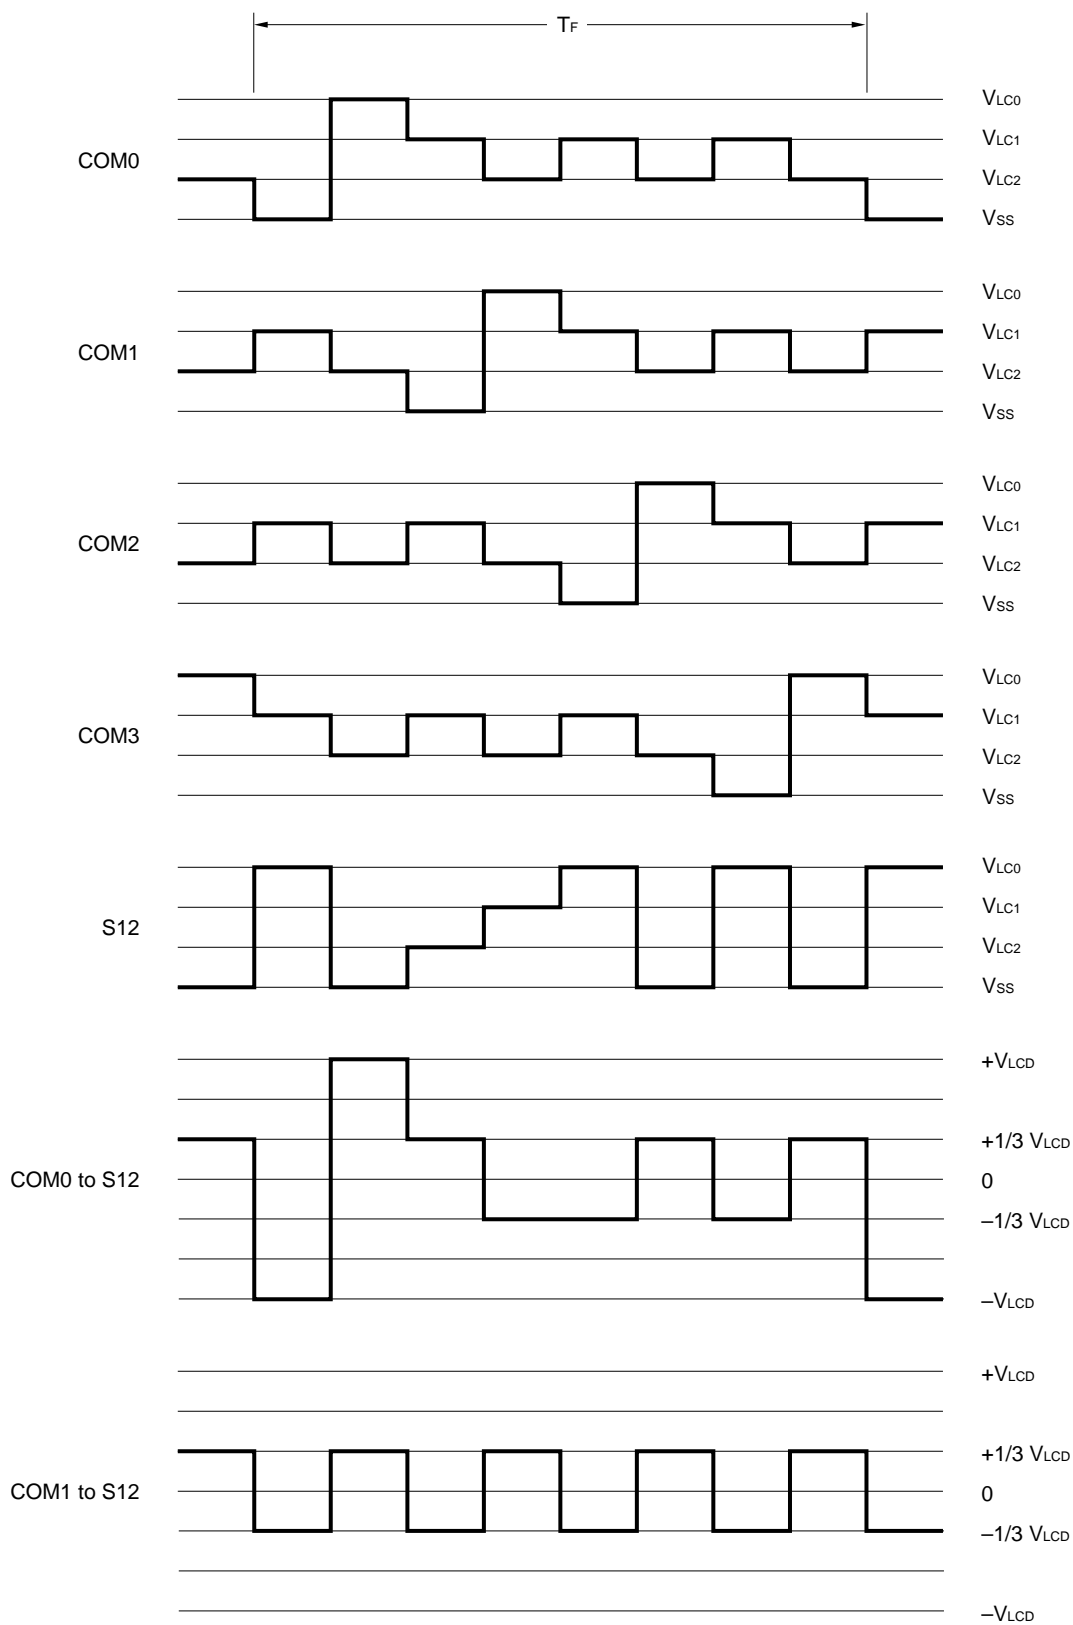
$T_F$

COM0
$V_{LC0}$
$V_{LC1}$
$V_{LC2}$
$V_{SS}$

COM1
$V_{LC0}$
$V_{LC1}$
$V_{LC2}$
$V_{SS}$

COM2
$V_{LC0}$
$V_{LC1}$
$V_{LC2}$
$V_{SS}$

COM3
$V_{LC0}$
$V_{LC1}$
$V_{LC2}$
$V_{SS}$

S12
$V_{LC0}$
$V_{LC1}$
$V_{LC2}$
$V_{SS}$

COM0 to S12
$+V_{LCD}$
$+1/3\ V_{LCD}$
0
$-1/3\ V_{LCD}$
$-V_{LCD}$

COM1 to S12
$+V_{LCD}$
$+1/3\ V_{LCD}$
0
$-1/3\ V_{LCD}$
$-V_{LCD}$